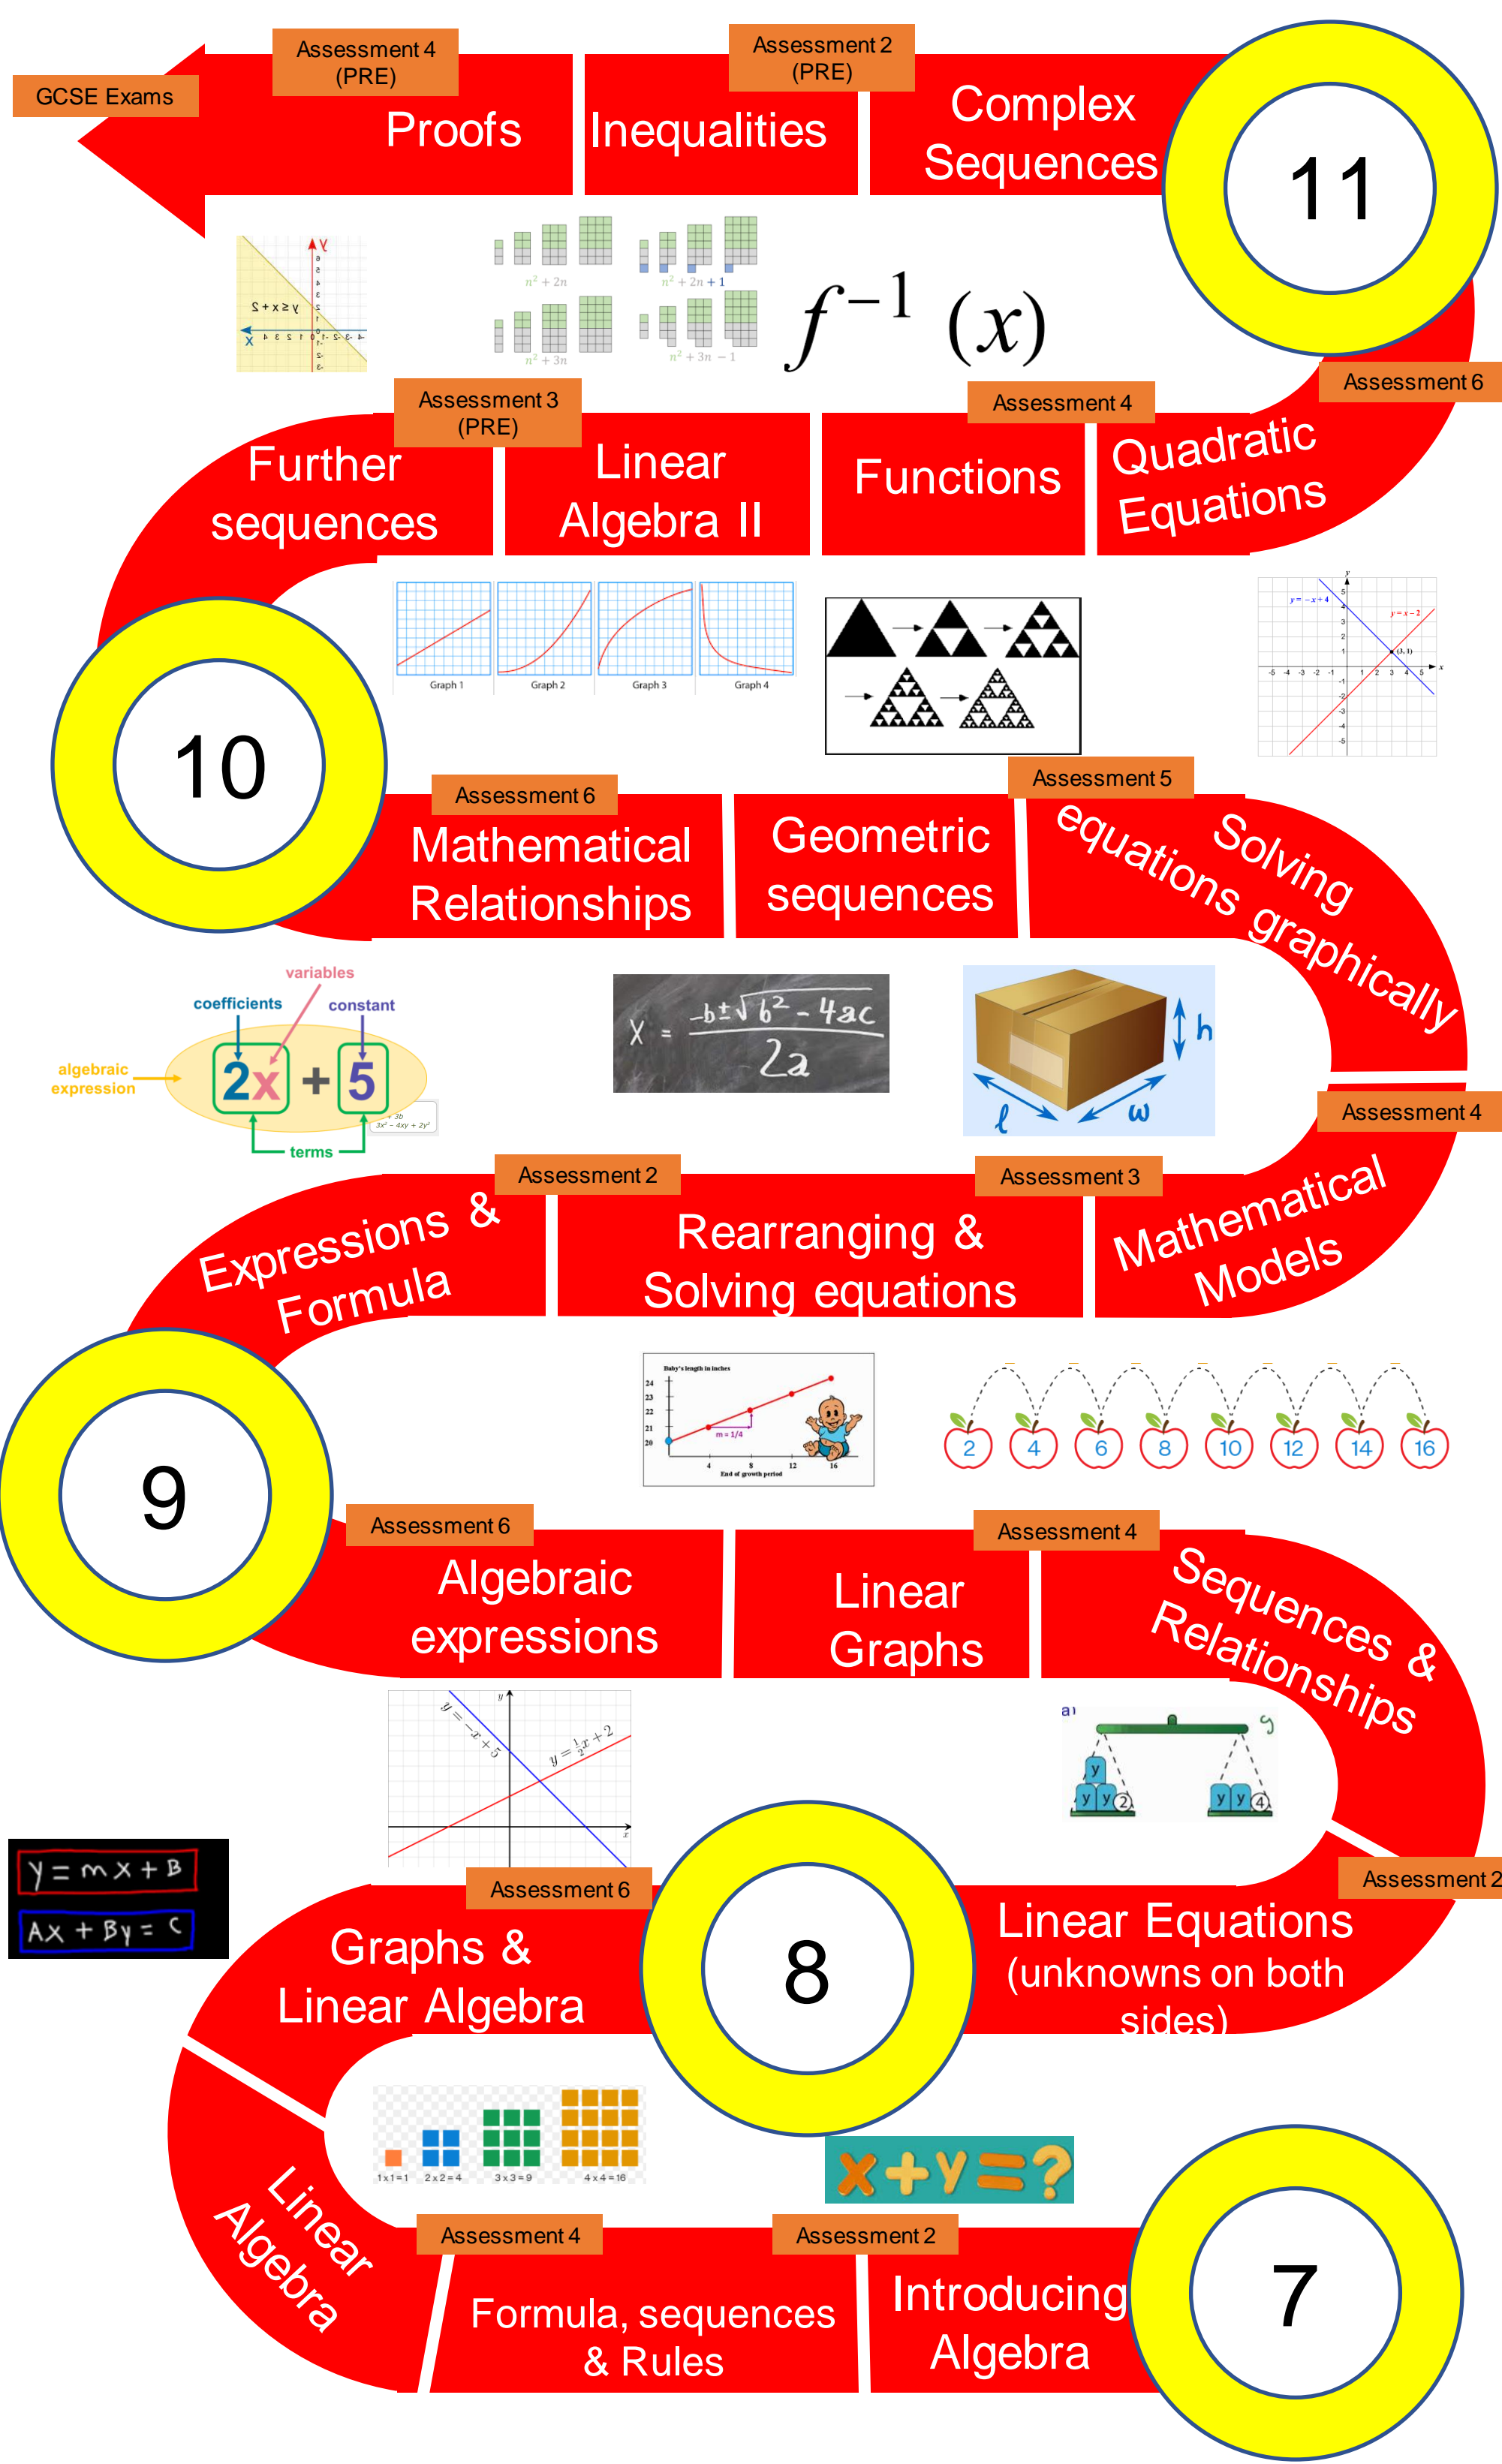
GCSE Exams

Assessment 4 (PRE)
Proofs

Assessment 2 (PRE)
Inequalities

Complex Sequences

11

$5+x\geq y$

$n^2+2n$
$n^2+2n+1$
$n^2+3n$
$n^2+3n-1$

$f^{-1}(x)$

Assessment 3 (PRE)
Further sequences

Linear Algebra II

Assessment 4
Functions

Assessment 6
Quadratic Equations

10

Graph 1
Graph 2
Graph 3
Graph 4

$y=-x+4$
$y=x-2$
(3, 1)

Assessment 6
Mathematical Relationships

Geometric sequences

Assessment 5
Solving equations graphically

variables
coefficients
constant
algebraic expression
$2x+5$
terms

$x=\frac{-b\pm\sqrt{b^2-4ac}}{2a}$

h
l
w

Assessment 4
Mathematical Models

Assessment 2
Expressions & Formula

Assessment 3
Rearranging & Solving equations

9

Baby's length in inches
m = 1/4
End of growth period

2 4 6 8 10 12 14 16

Assessment 6
Algebraic expressions

Linear Graphs

Assessment 4
Sequences & Relationships

$y=-x+5$
$y=\frac{1}{2}x+2$

$y=mx+B$
$Ax+By=C$

y y y 2
y y 4

Assessment 6
Graphs & Linear Algebra

8

Assessment 2
Linear Equations (unknowns on both sides)

1x1=1 2x2=4 3x3=9 4x4=16

$x+y=?$

Linear Algebra

Assessment 4
Formula, sequences & Rules

Assessment 2
Introducing Algebra

7